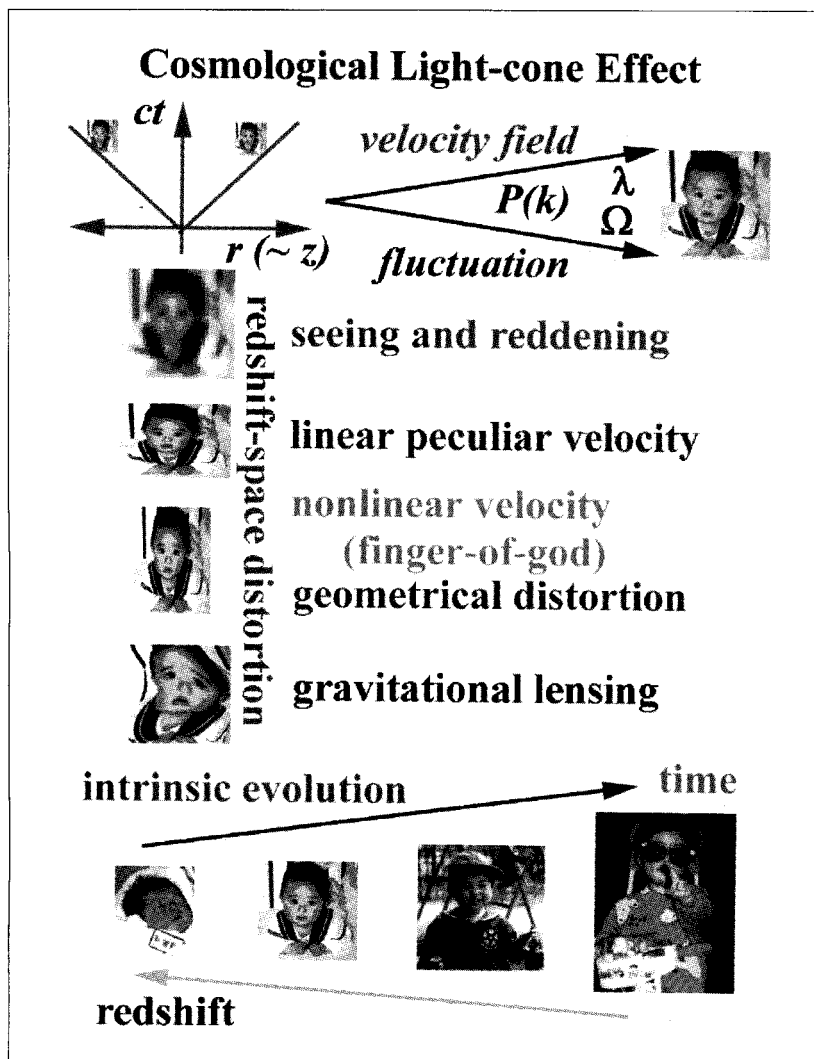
Cosmological Light-cone Effect

$ct$

$r$ $(\sim z)$

velocity field

$P(k)$

fluctuation

$\lambda$
$\Omega$

redshift-space distortion

seeing and reddening

linear peculiar velocity

nonlinear velocity (finger-of-god)

geometrical distortion

gravitational lensing

intrinsic evolution

time

redshift